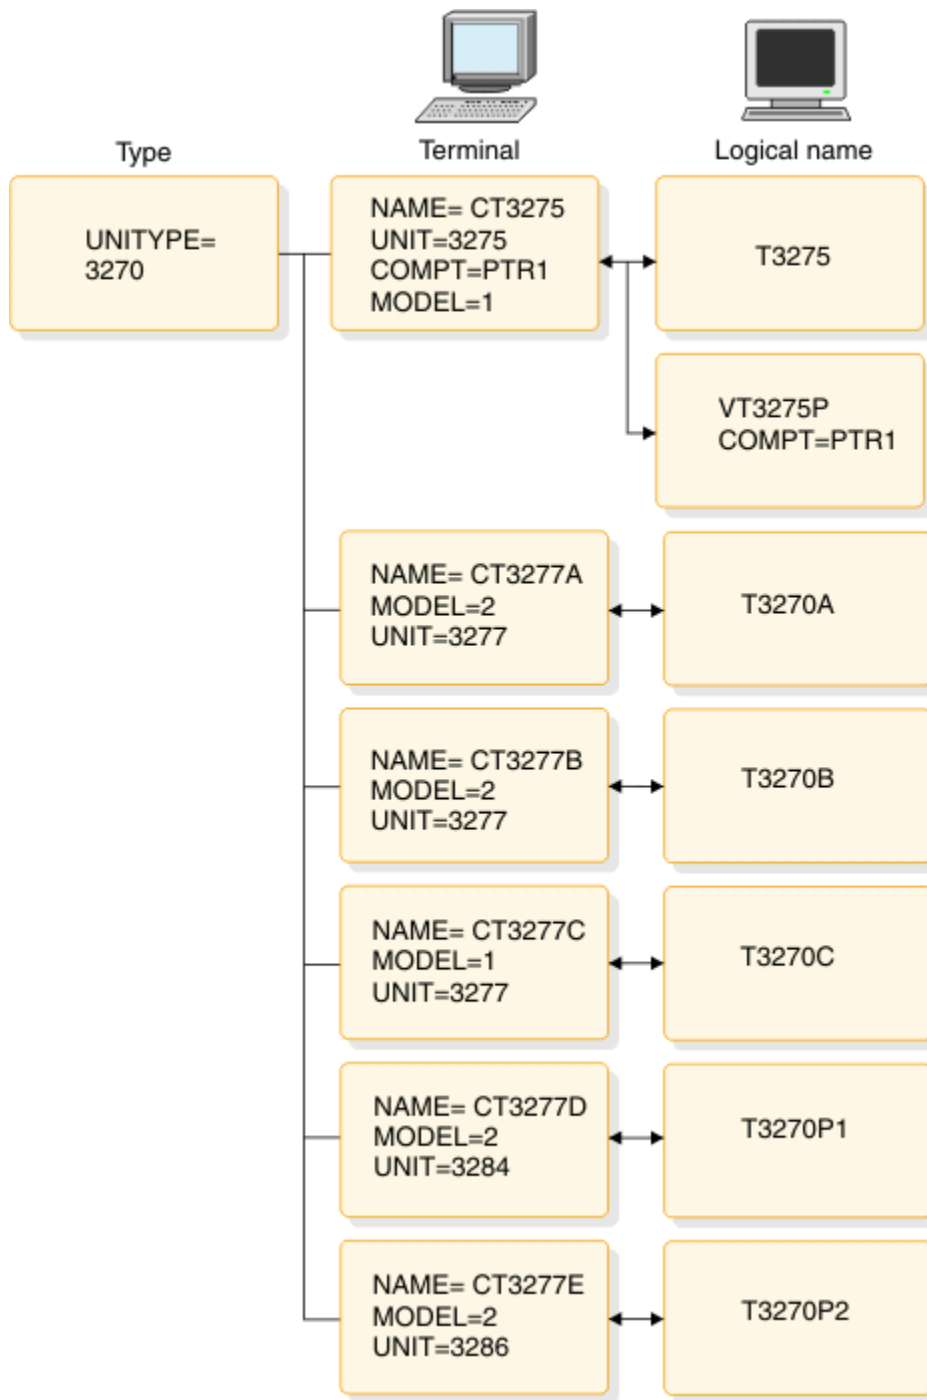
Type

Terminal

Logical name

UNITYPE=
3270

NAME= CT3275
UNIT=3275
COMPT=PTR1
MODEL=1

T3275

VT3275P
COMPT=PTR1

NAME= CT3277A
MODEL=2
UNIT=3277

T3270A

NAME= CT3277B
MODEL=2
UNIT=3277

T3270B

NAME= CT3277C
MODEL=1
UNIT=3277

T3270C

NAME= CT3277D
MODEL=2
UNIT=3284

T3270P1

NAME= CT3277E
MODEL=2
UNIT=3286

T3270P2